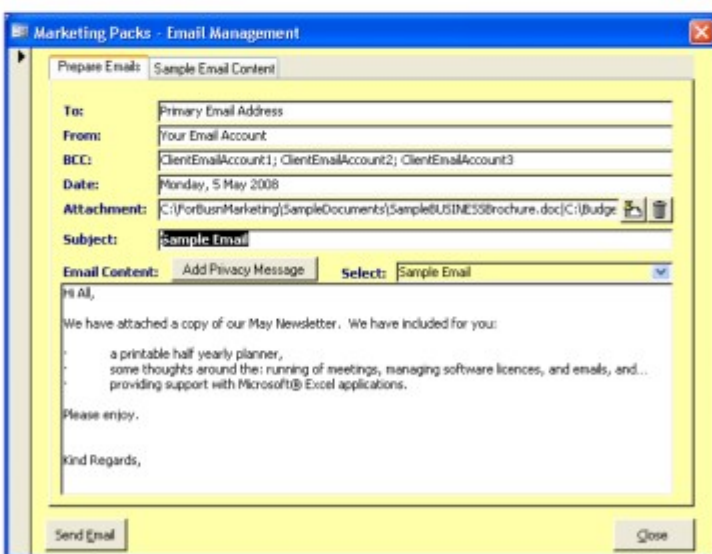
Marketing Packs - Email Management

Prepare Emails | Sample Email Content

To: Primary Email Address
From: Your Email Account
BCC: ClientEmailAccount1; ClientEmailAccount2; ClientEmailAccount3
Date: Monday, 5 May 2008
Attachment: C:\ForBusnMarketing\SampleDocuments\SampleBUSINESSBrochure.doc|C:\Budge
Subject: Sample Email

Email Content: Add Privacy Message Select: Sample Email

Hi All,

We have attached a copy of our May Newsletter. We have included for you:

· a printable half yearly planner,
· some thoughts around the: running of meetings, managing software licences, and emails, and...
· providing support with Microsoft® Excel applications.

Please enjoy.

Kind Regards,

Send Email

Close